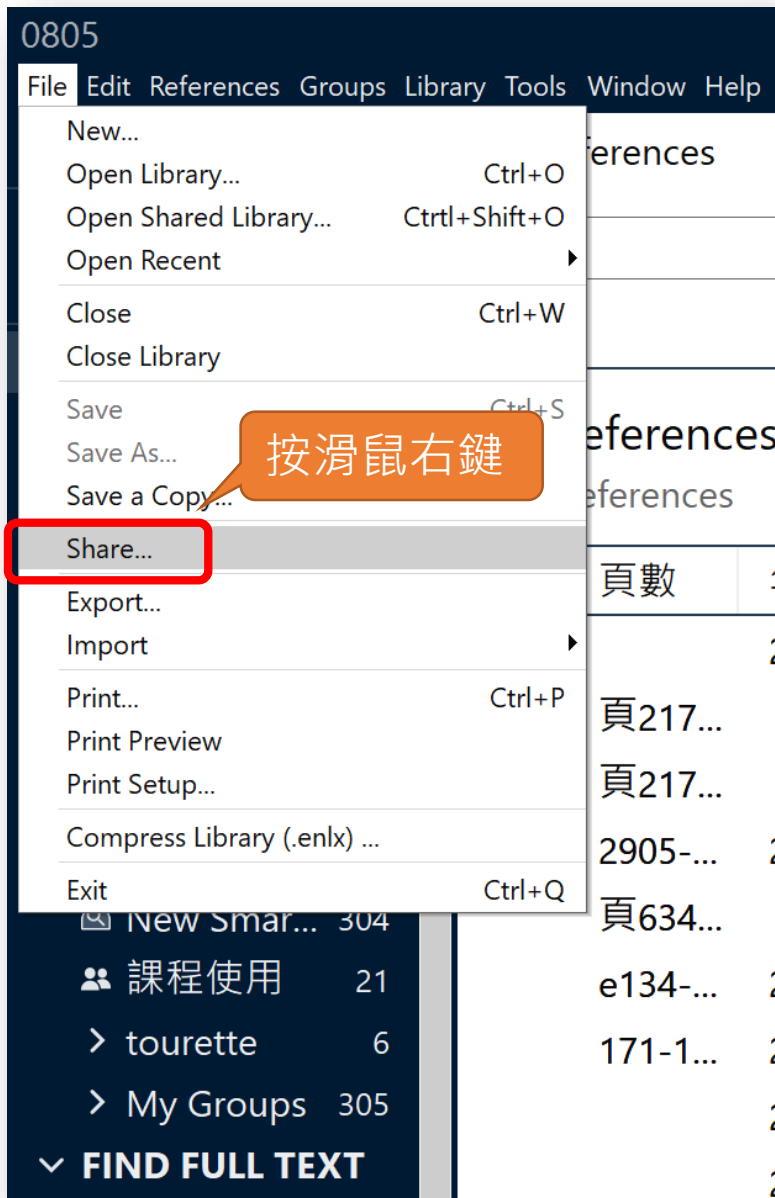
0805

File Edit References Groups Library Tools Window Help

New...
Open Library... Ctrl+O
Open Shared Library... Ctrtl+Shift+O
Open Recent
Close Ctrl+W
Close Library
Save Ctrl+S
Save As...
Save a Copy...
Share...
Export...
Import
Print... Ctrl+P
Print Preview
Print Setup...
Compress Library (.enlx) ...
Exit Ctrl+Q

按滑鼠右鍵

eferences
eferences
eferences

頁數
頁217...
頁217...
2905-...
頁634...
e134-...
171-1...

New Smar... 304
課程使用 21
tourette 6
My Groups 305
FIND FULL TEXT